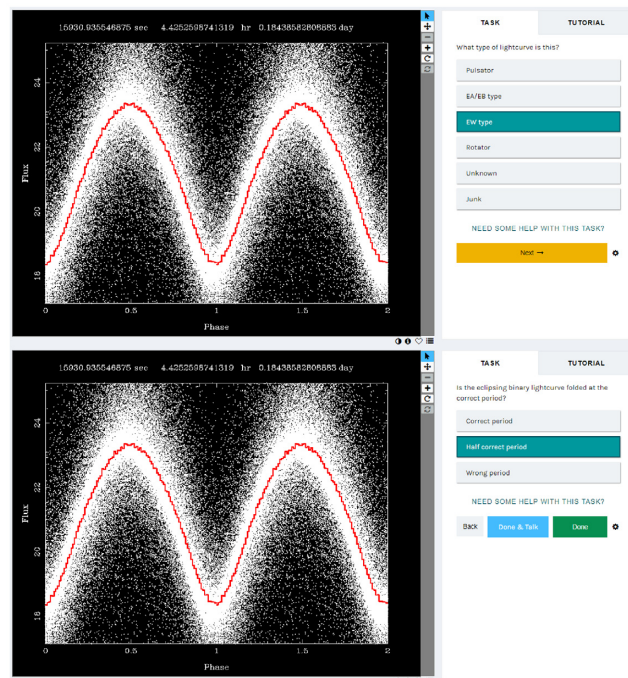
15930.935546875 sec 4.4252598741319 hr 0.18438582808883 day

Flux

24

22

20

18

0 0.5 1 1.5 2

Phase

TASK

TUTORIAL

What type of lightcurve is this?

Pulsator

EA/EB type

EW type

Rotator

Unknown

Junk

NEED SOME HELP WITH THIS TASK?

Next →

15930.935546875 sec 4.4252598741319 hr 0.18438582808883 day

Flux

24

22

20

18

0 0.5 1 1.5 2

Phase

TASK

TUTORIAL

Is the eclipsing binary lightcurve folded at the correct period?

Correct period

Half correct period

Wrong period

NEED SOME HELP WITH THIS TASK?

Back

Done & Talk

Done